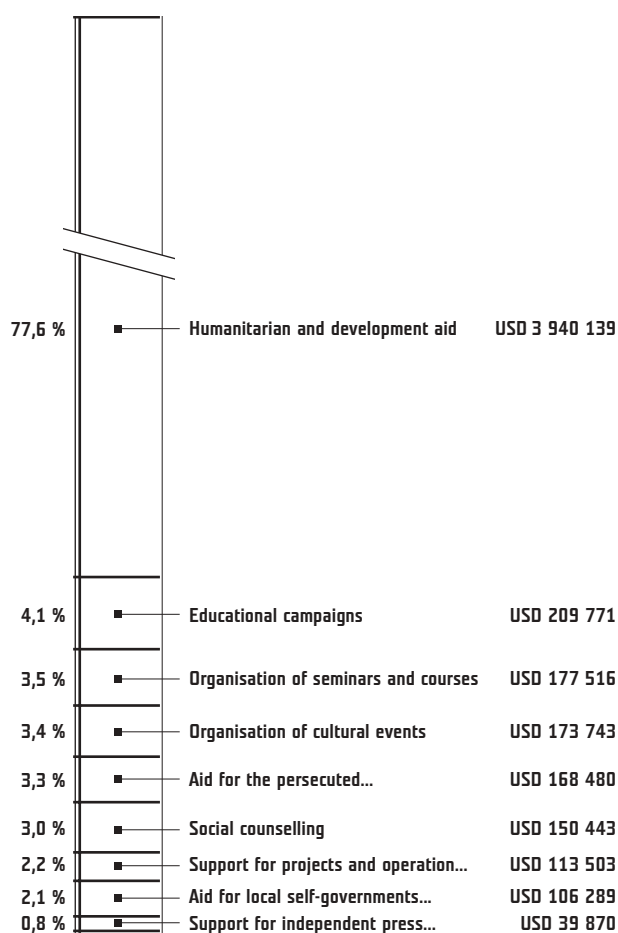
77,6 % Humanitarian and development aid USD 3 940 139

4,1 % Educational campaigns USD 209 771

3,5 % Organisation of seminars and courses USD 177 516

3,4 % Organisation of cultural events USD 173 743

3,3 % Aid for the persecuted… USD 168 480

3,0 % Social counselling USD 150 443

2,2 % Support for projects and operation… USD 113 503

2,1 % Aid for local self-governments… USD 106 289

0,8 % Support for independent press… USD 39 870